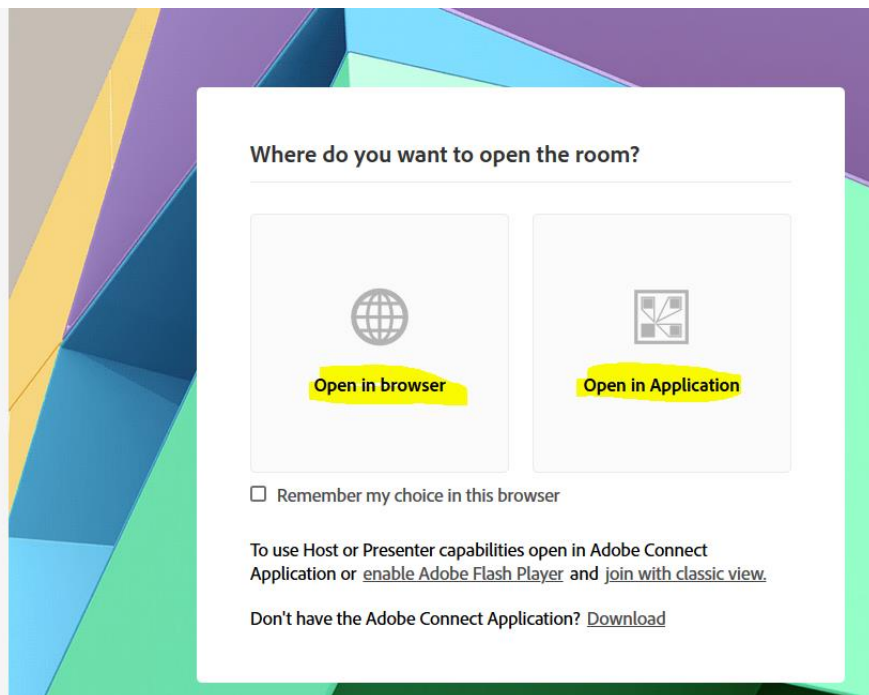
Where do you want to open the room?

Open in browser

Open in Application

Remember my choice in this browser

To use Host or Presenter capabilities open in Adobe Connect Application or enable Adobe Flash Player and join with classic view.

Don't have the Adobe Connect Application? Download